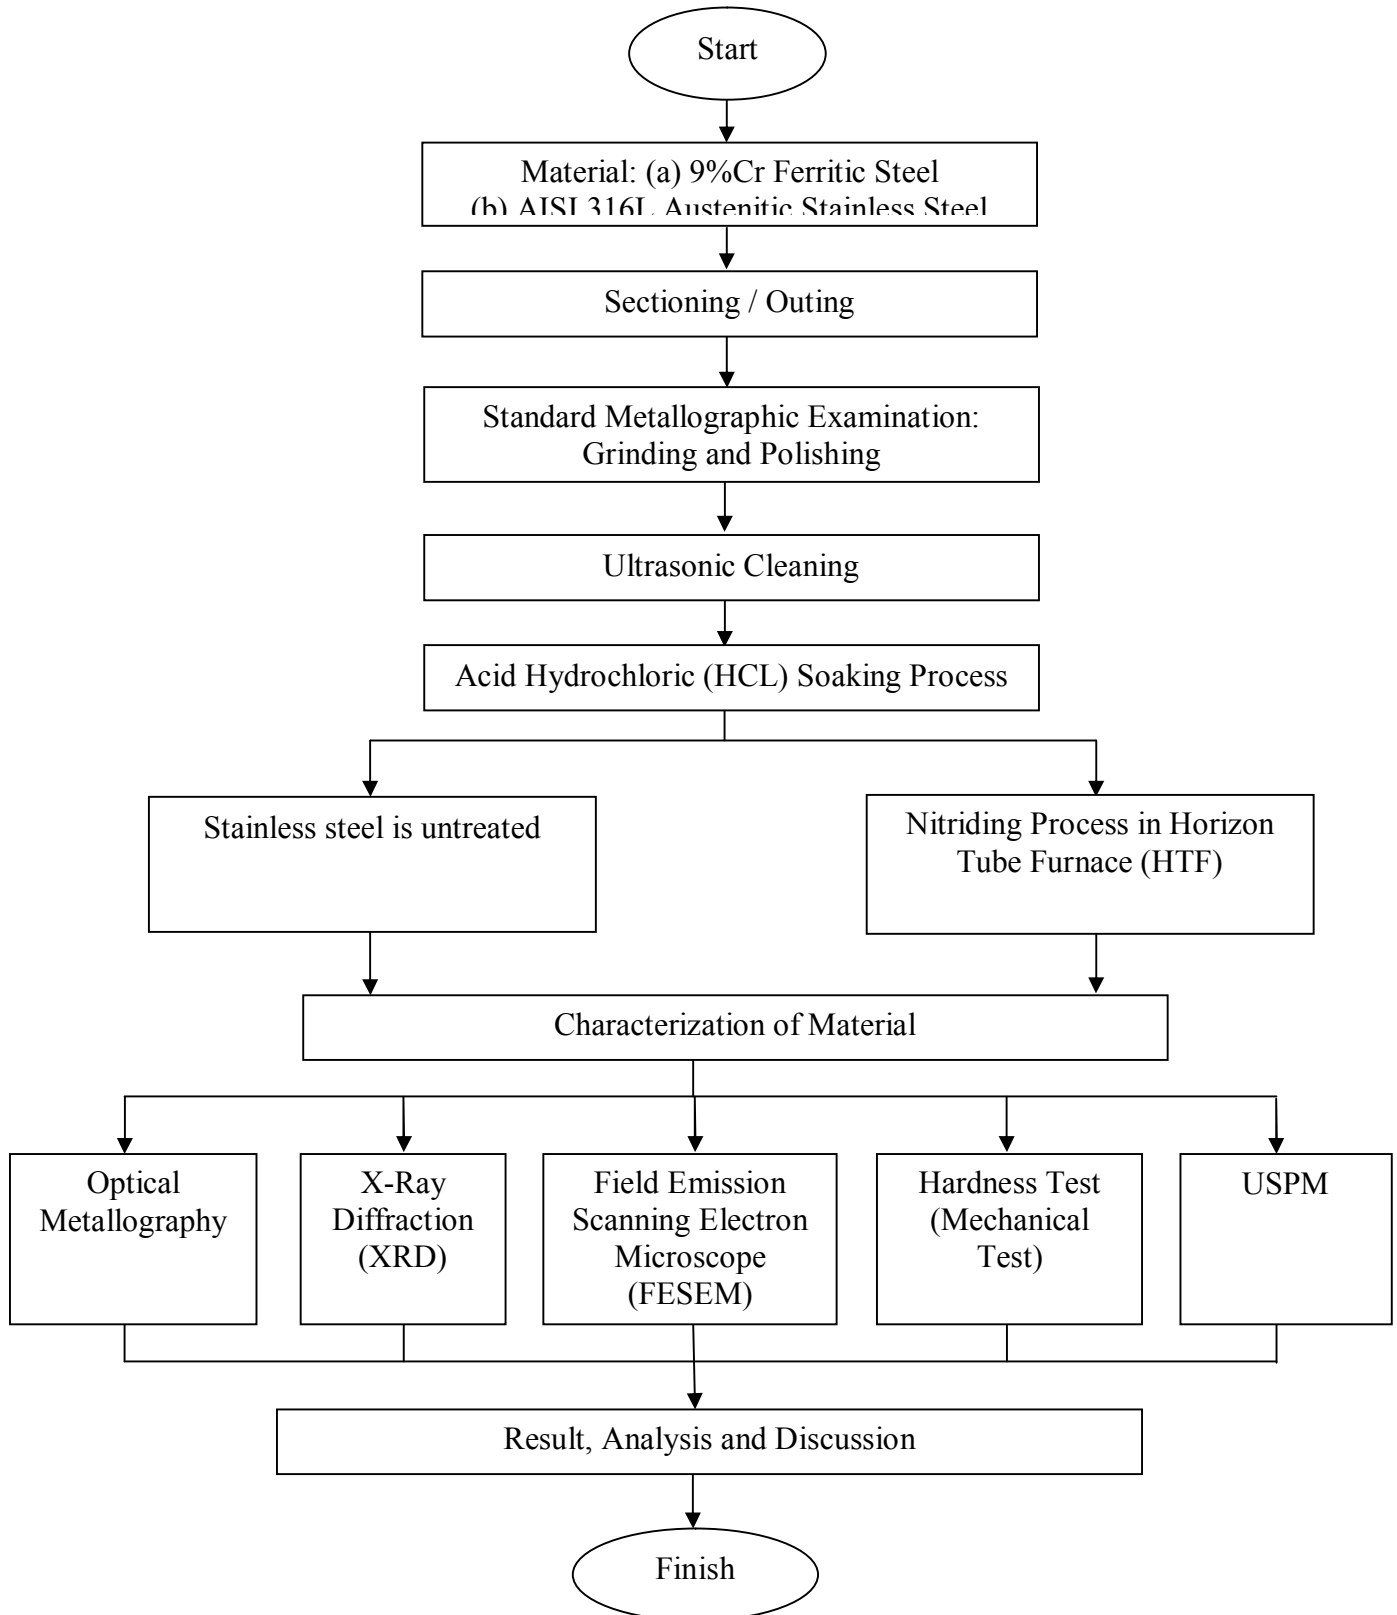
Start

Material: (a) 9%Cr Ferritic Steel
(b) AISI 316L Austenitic Stainless Steel

Sectioning / Outing

Standard Metallographic Examination: Grinding and Polishing

Ultrasonic Cleaning

Acid Hydrochloric (HCL) Soaking Process

Stainless steel is untreated

Nitriding Process in Horizon Tube Furnace (HTF)

Characterization of Material

Optical Metallography

X-Ray Diffraction (XRD)

Field Emission Scanning Electron Microscope (FESEM)

Hardness Test (Mechanical Test)

USPM

Result, Analysis and Discussion

Finish